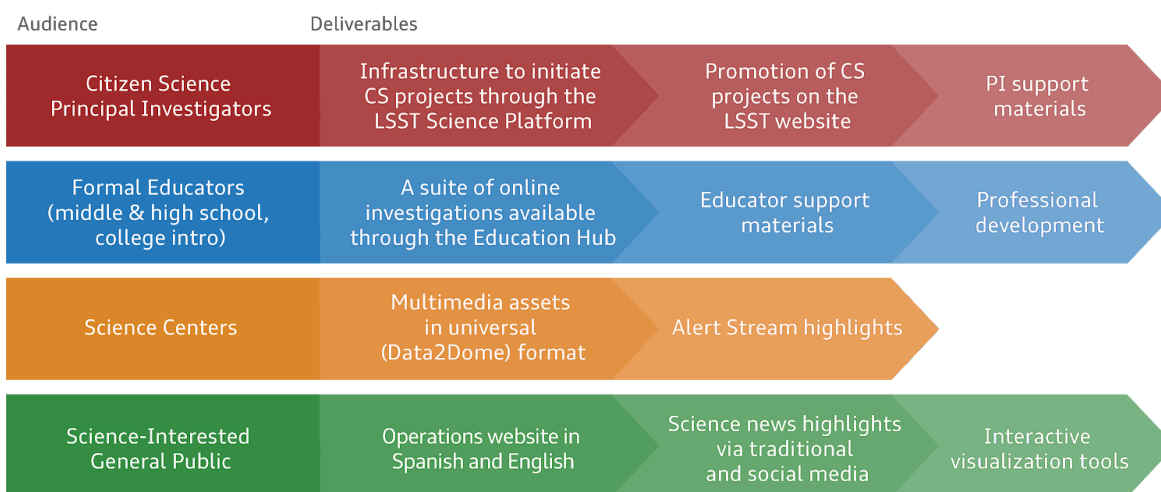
Audience

Deliverables

Citizen Science Principal Investigators

Infrastructure to initiate CS projects through the LSST Science Platform

Promotion of CS projects on the LSST website

PI support materials

Formal Educators (middle & high school, college intro)

A suite of online investigations available through the Education Hub

Educator support materials

Professional development

Science Centers

Multimedia assets in universal (Data2Dome) format

Alert Stream highlights

Science-Interested General Public

Operations website in Spanish and English

Science news highlights via traditional and social media

Interactive visualization tools